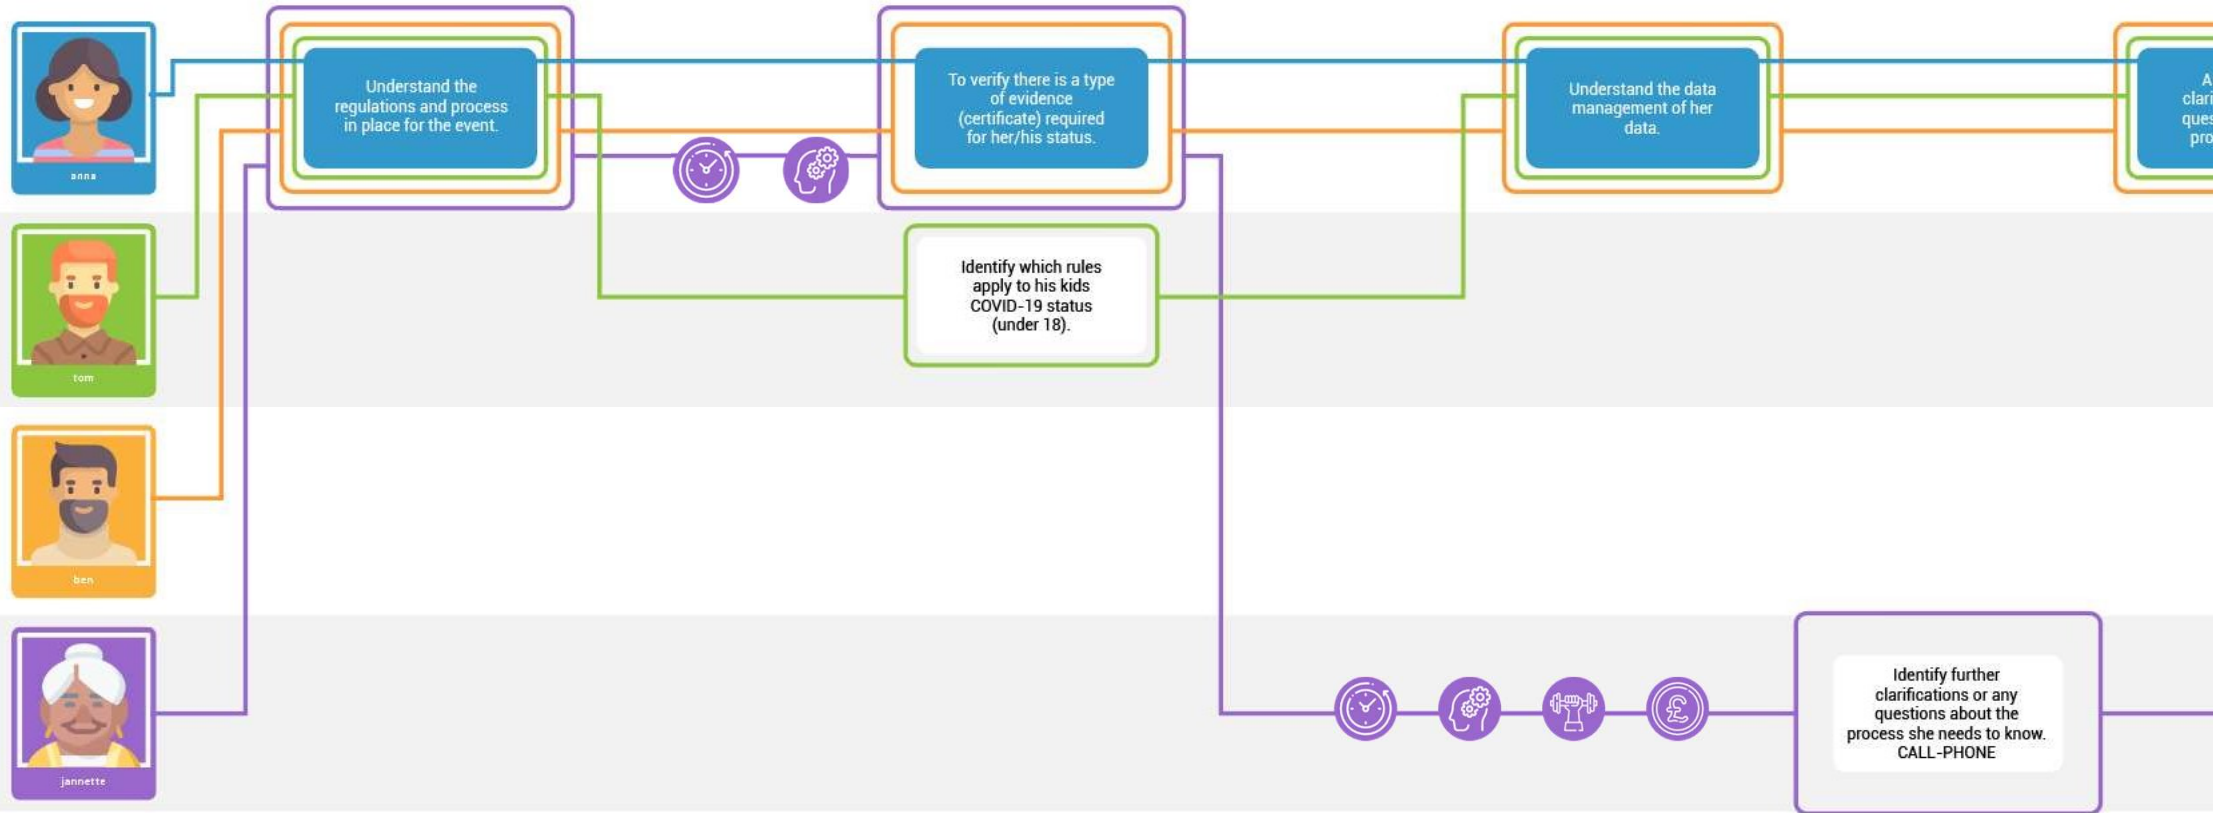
anna

tom

ben

jannette

Understand the regulations and process in place for the event.

To verify there is a type of evidence (certificate) required for her/his status.

Understand the data management of her data.

A clari ques pro

Identify which rules apply to his kids COVID-19 status (under 18).

Identify further clarifications or any questions about the process she needs to know. CALL-PHONE